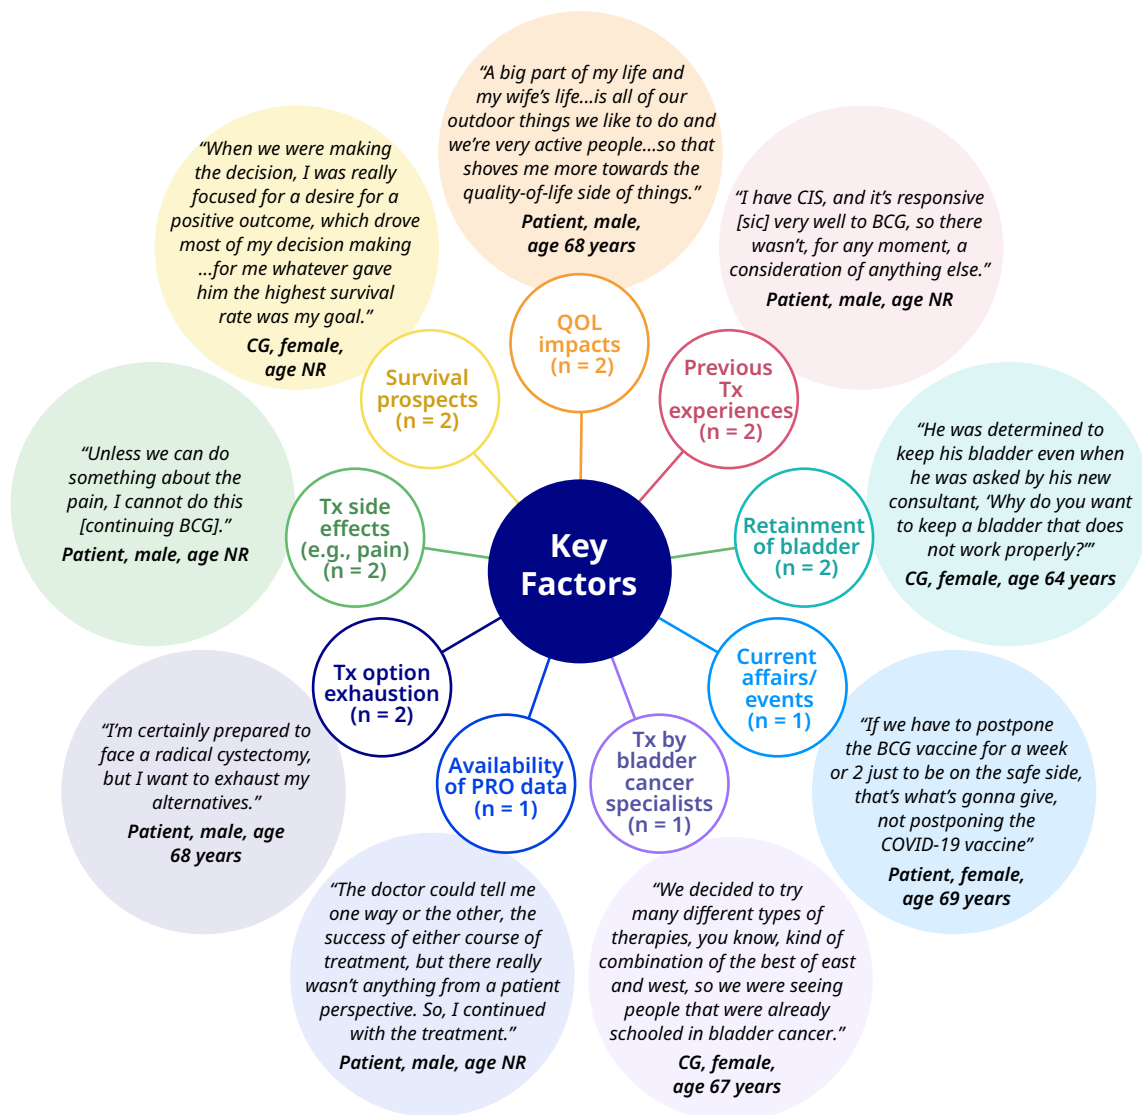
Key Factors

QOL impacts (n = 2)

"A big part of my life and my wife's life…is all of our outdoor things we like to do and we're very active people…so that shoves me more towards the quality-of-life side of things."
Patient, male, age 68 years

Previous Tx experiences (n = 2)

"I have CIS, and it's responsive [sic] very well to BCG, so there wasn't, for any moment, a consideration of anything else."
Patient, male, age NR

Retainment of bladder (n = 2)

"He was determined to keep his bladder even when he was asked by his new consultant, 'Why do you want to keep a bladder that does not work properly?'"
CG, female, age 64 years

Current affairs/ events (n = 1)

"If we have to postpone the BCG vaccine for a week or 2 just to be on the safe side, that's what's gonna give, not postponing the COVID-19 vaccine"
Patient, female, age 69 years

Tx by bladder cancer specialists (n = 1)

"We decided to try many different types of therapies, you know, kind of combination of the best of east and west, so we were seeing people that were already schooled in bladder cancer."
CG, female, age 67 years

Availability of PRO data (n = 1)

"The doctor could tell me one way or the other, the success of either course of treatment, but there really wasn't anything from a patient perspective. So, I continued with the treatment."
Patient, male, age NR

Tx option exhaustion (n = 2)

"I'm certainly prepared to face a radical cystectomy, but I want to exhaust my alternatives."
Patient, male, age 68 years

Tx side effects (e.g., pain) (n = 2)

"Unless we can do something about the pain, I cannot do this [continuing BCG]."
Patient, male, age NR

Survival prospects (n = 2)

"When we were making the decision, I was really focused for a desire for a positive outcome, which drove most of my decision making …for me whatever gave him the highest survival rate was my goal."
CG, female, age NR